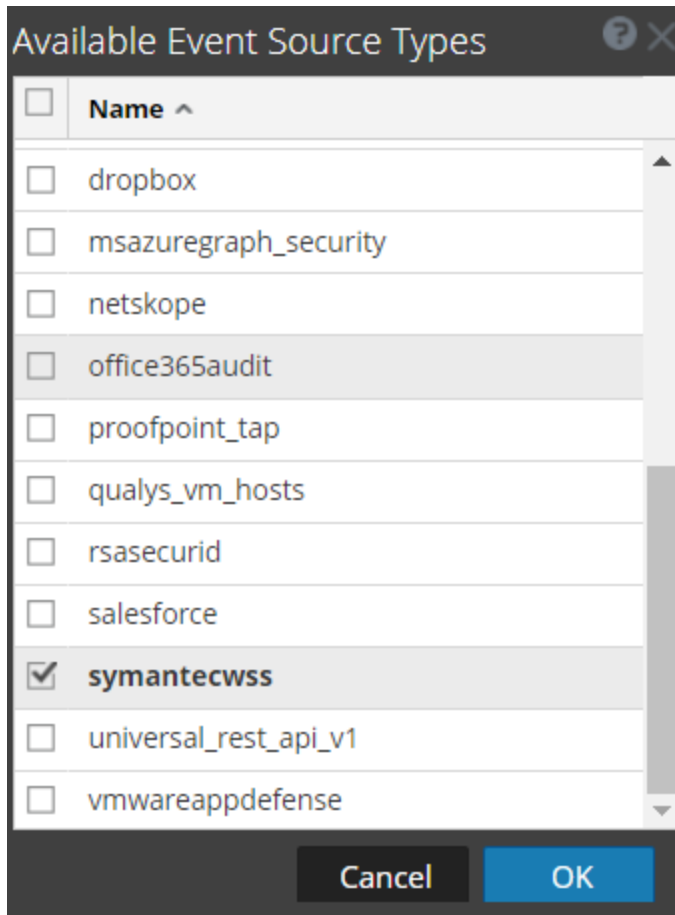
Available Event Source Types

Name

dropbox

msazuregraph_security

netskope

office365audit

proofpoint_tap

qualys_vm_hosts

rsasecurid

salesforce

symantecwss

universal_rest_api_v1

vmwareappdefense

Cancel

OK